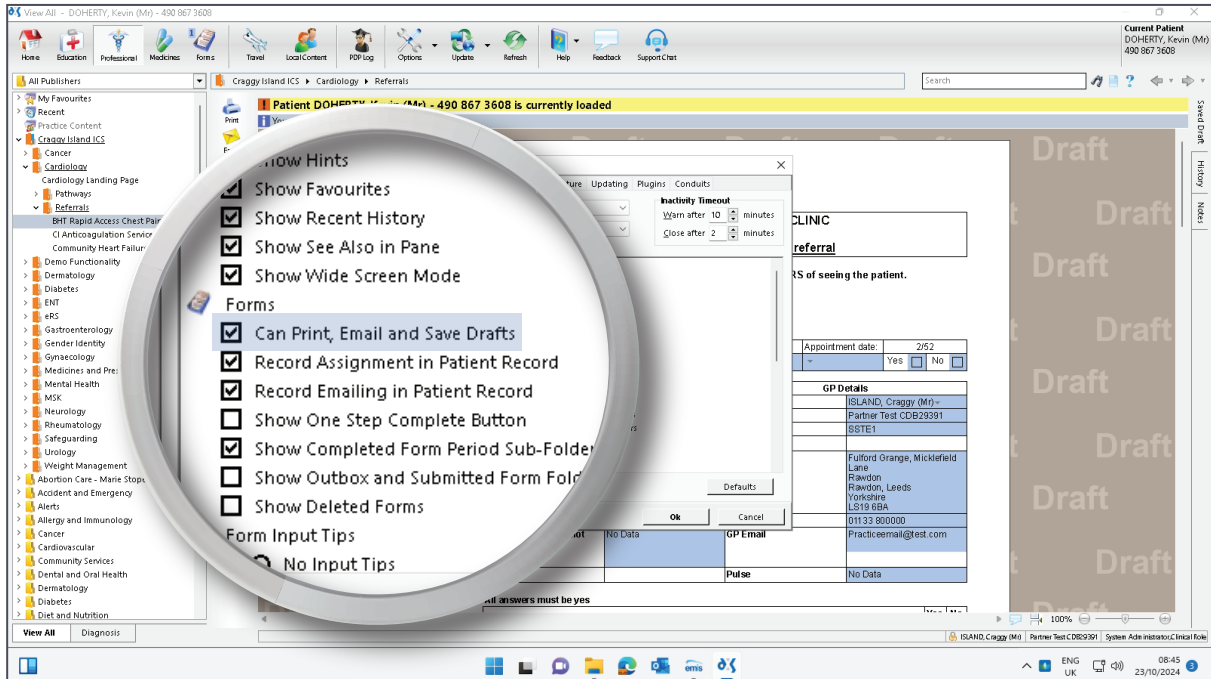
View All - DOHERTY, Kevin (Mr) - 490 867 3608

Home Education Professional Medicines Forms Travel Local Content PDP Log Options Update Refresh Help Feedback Support Chat

Current Patient
DOHERTY, Kevin (Mr)
490 867 3608

All Publishers
Craggy Island ICS ▸ Cardiology ▸ Referrals
Search

My Favourites
Recent
Practice Content
Craggy Island ICS
Cancer
Cardiology
Cardiology Landing Page
Pathways
Referrals
BHT Rapid Access Chest Pain
CI Anticoagulation Service
Community Heart Failure
Demo Functionality
Dermatology
Diabetes
ENT
eRS
Gastroenterology
Gender Identity
Gynaecology
Medicines and Pres
Mental Health
MSK
Neurology
Rheumatology
Safeguarding
Urology
Weight Management
Abortion Care - Marie Stopes
Accident and Emergency
Alerts
Allergy and Immunology
Cancer
Cardiovascular
Community Services
Dental and Oral Health
Dermatology
Diabetes
Diet and Nutrition

View All Diagnosis

Print

Patient DOHERTY, Kevin (Mr) - 490 867 3608 is currently loaded

Show Hints
Show Favourites
Show Recent History
Show See Also in Pane
Show Wide Screen Mode
Forms
Can Print, Email and Save Drafts
Record Assignment in Patient Record
Record Emailing in Patient Record
Show One Step Complete Button
Show Completed Form Period Sub-Folder
Show Outbox and Submitted Form Fold
Show Deleted Forms
Form Input Tips
No Input Tips

ture Updating Plugins Conduits
Inactivity Timeout
Warn after 10 minutes
Close after 2 minutes
Defaults
Ok Cancel

CLINIC
referral
RS of seeing the patient.
Appointment date: 2/52
Yes No
GP Details
ISLAND, Craggy (Mr)
Partner Test CDB29391
SSTE1
Fulford Grange, Micklefield Lane Rawdon Rawdon, Leeds Yorkshire LS19 6BA
01133 800000
No Data
GP Email
Practiceemail@test.com
Pulse
No Data
All answers must be yes

Draft Draft Draft Draft Draft Draft Draft Draft

Saved Draft History Notes

100%

ISLAND, Craggy (Mr) Partner Test CDB29391 System Administrator,Clinical Role

ENG UK 08:45 23/10/2024